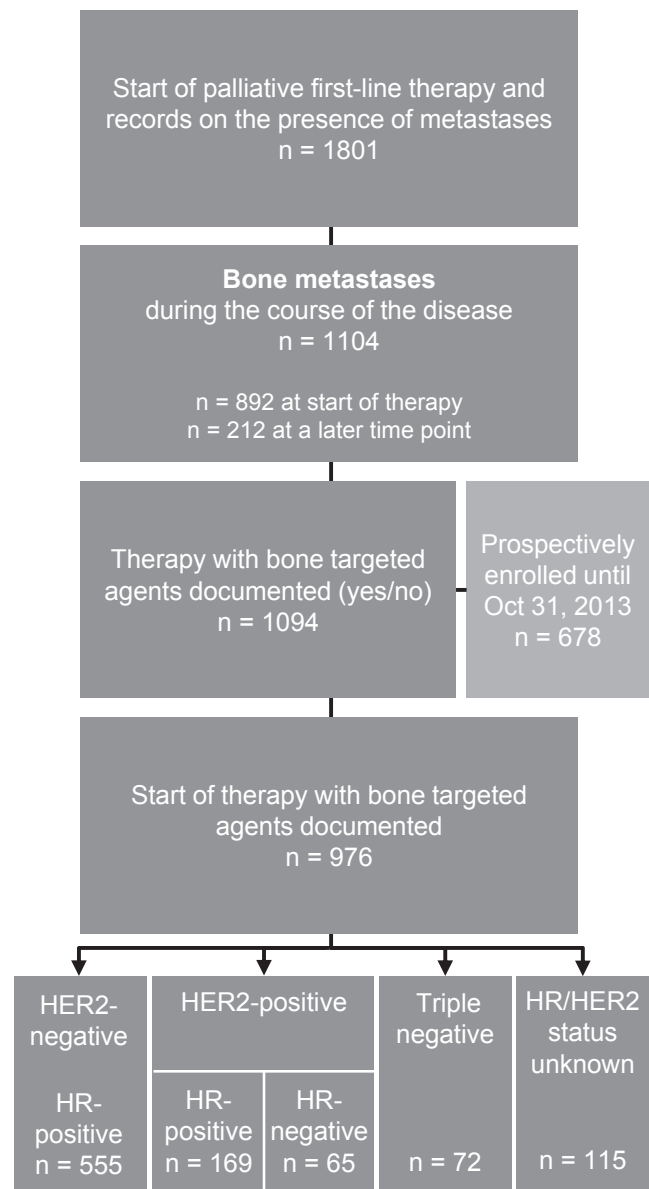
Start of palliative first-line therapy and records on the presence of metastases
n = 1801

**Bone metastases**
during the course of the disease
n = 1104

n = 892 at start of therapy
n = 212 at a later time point

Therapy with bone targeted agents documented (yes/no)
n = 1094

Prospectively enrolled until Oct 31, 2013
n = 678

Start of therapy with bone targeted agents documented
n = 976

HER2-negative

HR-positive
n = 555

HER2-positive

HR-positive
n = 169

HR-negative
n = 65

Triple negative

n = 72

HR/HER2 status unknown

n = 115